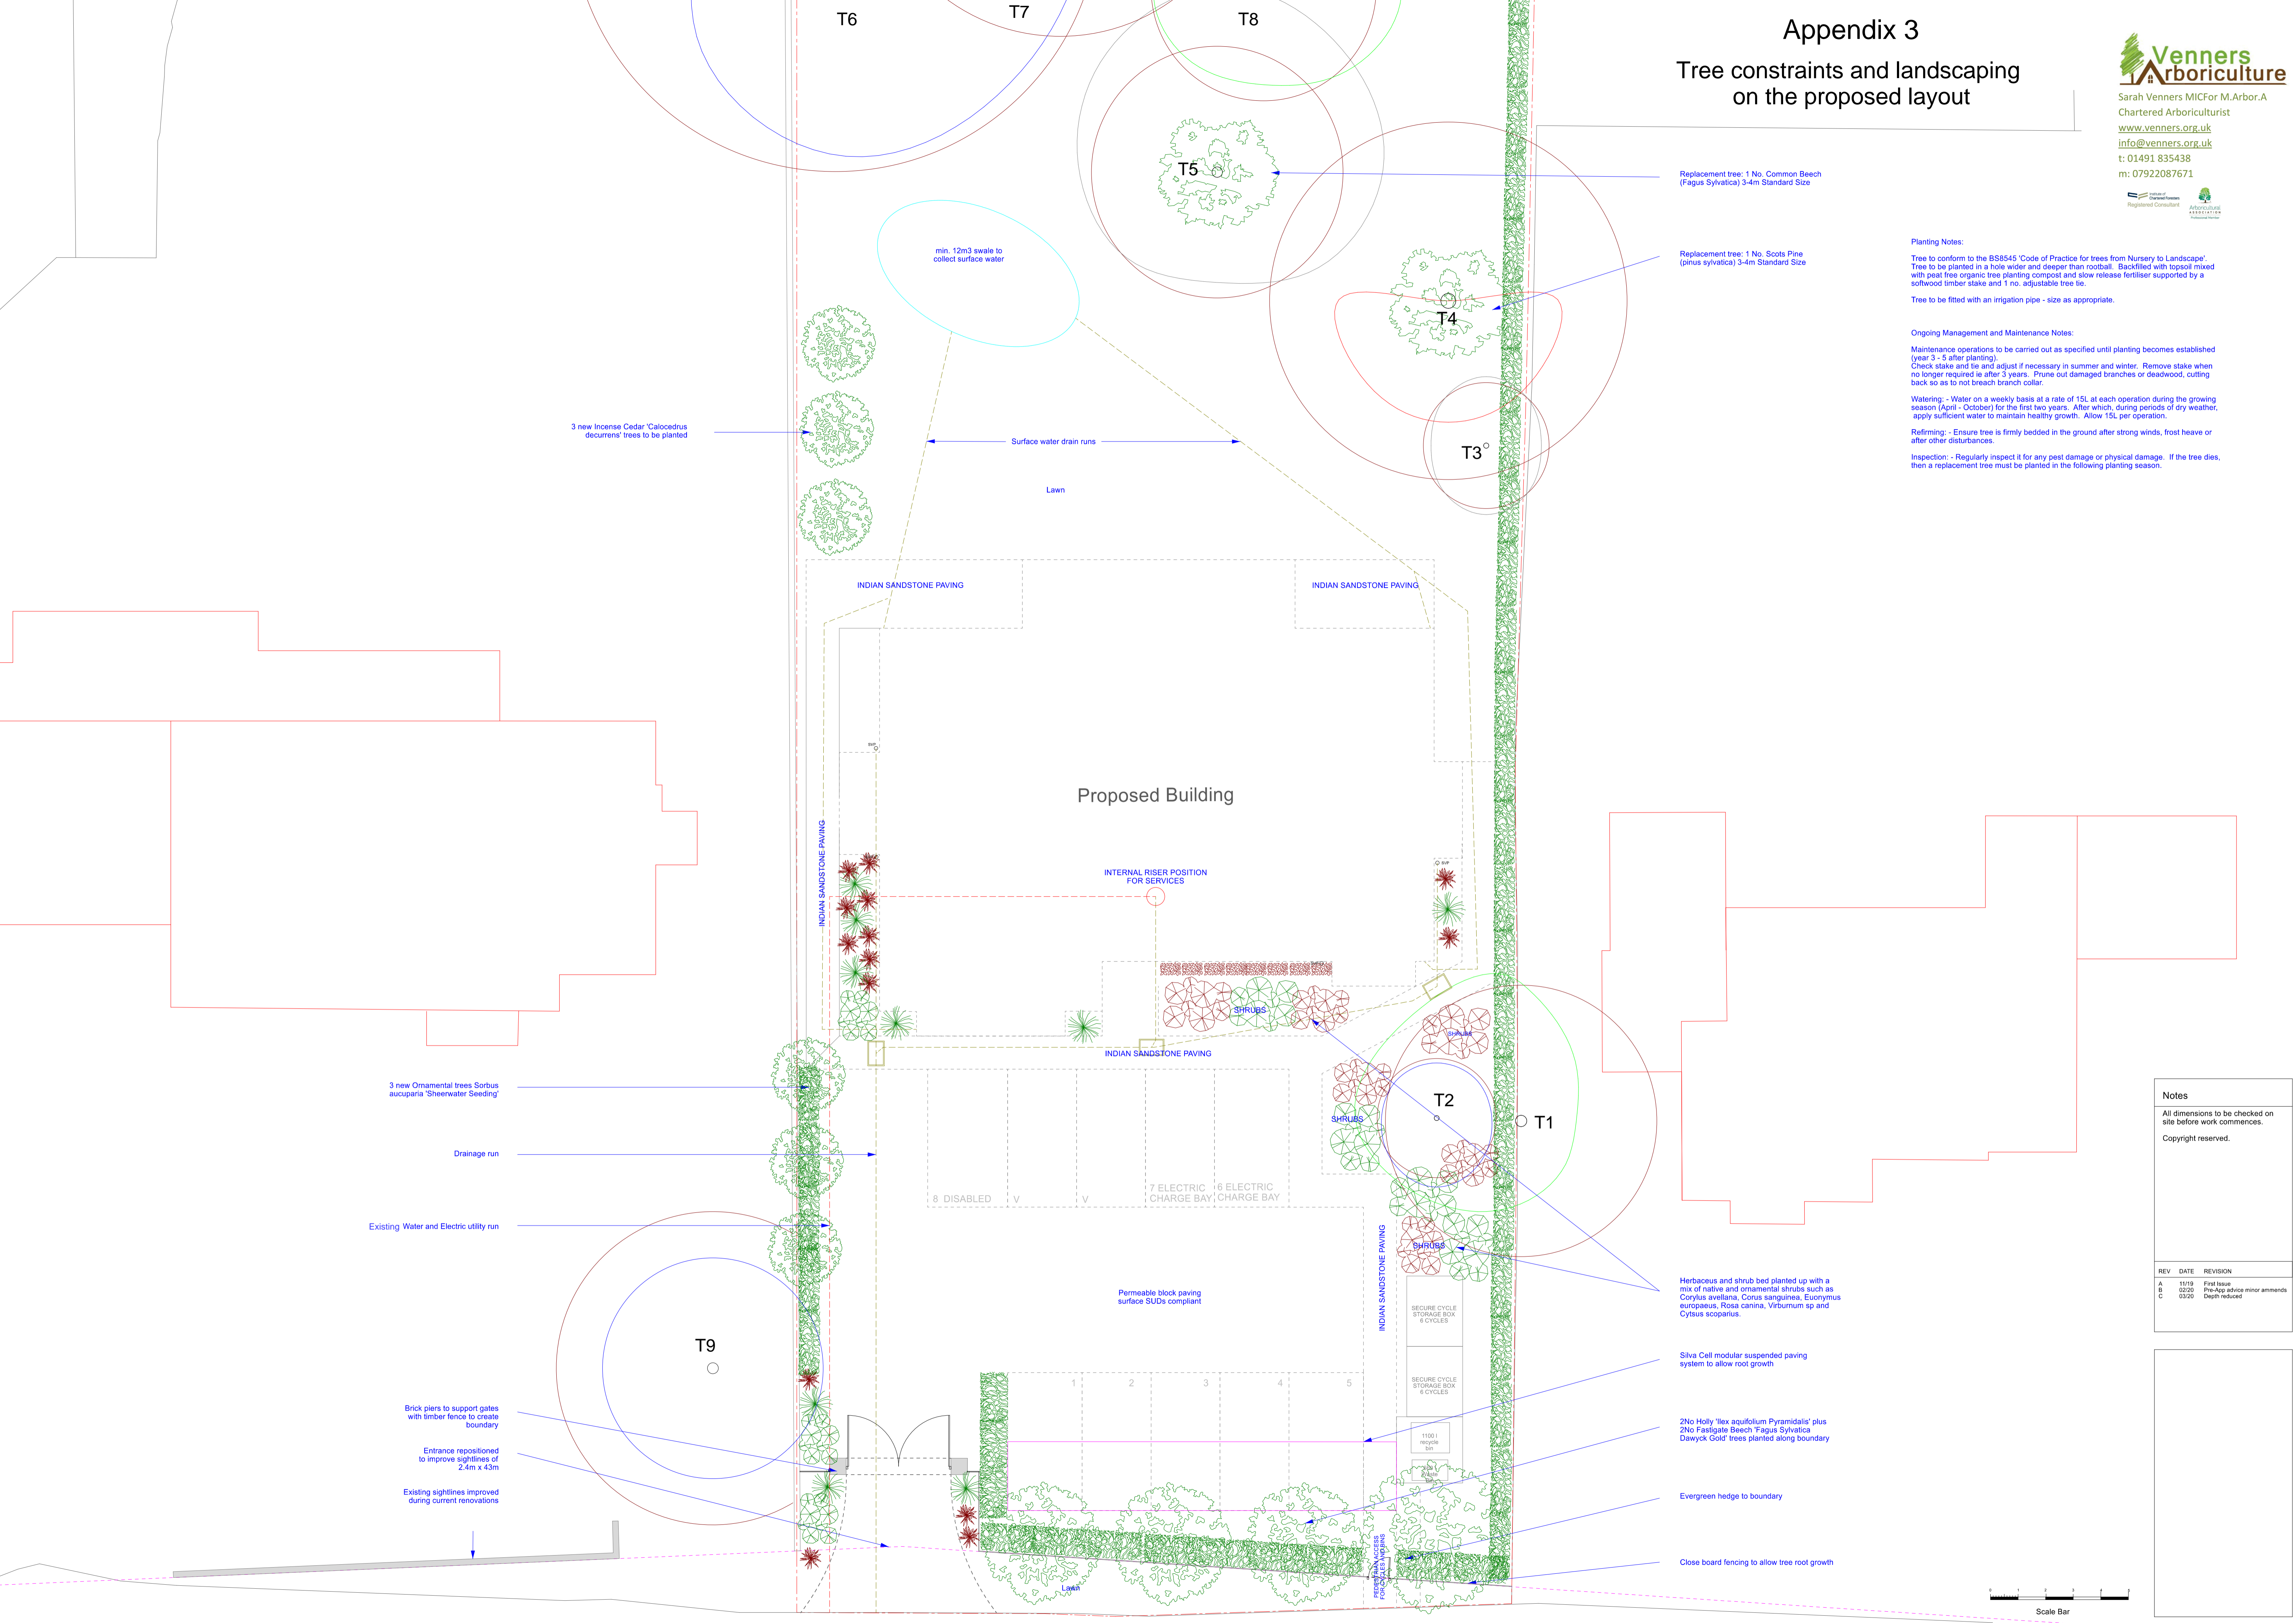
T6
T7
T8

Appendix 3
Tree constraints and landscaping on the proposed layout

Venners Arboriculture
Sarah Venners MICFor M.Arbor.A
Chartered Arboriculturist
www.venners.org.uk
info@venners.org.uk
t: 01491 835438
m: 07922087671

Institute of Chartered Foresters Registered Consultant
Arboricultural Association Professional Member

T5

Replacement tree: 1 No. Common Beech (Fagus Sylvatica) 3-4m Standard Size

min. 12m3 swale to collect surface water

Replacement tree: 1 No. Scots Pine (pinus sylvatica) 3-4m Standard Size

T4

Planting Notes:

Tree to conform to the BS8545 'Code of Practice for trees from Nursery to Landscape'. Tree to be planted in a hole wider and deeper than rootball. Backfilled with topsoil mixed with peat free organic tree planting compost and slow release fertiliser supported by a softwood timber stake and 1 no. adjustable tree tie.

Tree to be fitted with an irrigation pipe - size as appropriate.

Ongoing Management and Maintenance Notes:

Maintenance operations to be carried out as specified until planting becomes established (year 3 - 5 after planting).
Check stake and tie and adjust if necessary in summer and winter. Remove stake when no longer required ie after 3 years. Prune out damaged branches or deadwood, cutting back so as to not breach branch collar.

Watering: - Water on a weekly basis at a rate of 15L at each operation during the growing season (April - October) for the first two years. After which, during periods of dry weather, apply sufficient water to maintain healthy growth. Allow 15L per operation.

Refirming: - Ensure tree is firmly bedded in the ground after strong winds, frost heave or after other disturbances.

Inspection: - Regularly inspect it for any pest damage or physical damage. If the tree dies, then a replacement tree must be planted in the following planting season.

3 new Incense Cedar 'Calocedrus decurrens' trees to be planted

Surface water drain runs

T3

Lawn

INDIAN SANDSTONE PAVING
INDIAN SANDSTONE PAVING

Proposed Building

INDIAN SANDSTONE PAVING

INTERNAL RISER POSITION FOR SERVICES

SVP

SHRUBS

SHRUBS

INDIAN SANDSTONE PAVING

3 new Ornamental trees Sorbus aucuparia 'Sheerwater Seeding'

T2

T1

SHRUBS

Drainage run

8 DISABLED
V
V
7 ELECTRIC CHARGE BAY
6 ELECTRIC CHARGE BAY

Existing Water and Electric utility run

SHRUBS

INDIAN SANDSTONE PAVING

Notes
All dimensions to be checked on site before work commences.

Copyright reserved.

| REV | DATE | REVISION |
|---|---|---|
| A | 11/19 | First Issue |
| B | 02/20 | Pre-App advice minor ammends |
| C | 03/20 | Depth reduced |

Herbaceous and shrub bed planted up with a mix of native and ornamental shrubs such as Corylus avellana, Corus sanguinea, Euonymus europaeus, Rosa canina, Virburnum sp and Cytsus scoparius.

Permeable block paving surface SUDs compliant

SECURE CYCLE STORAGE BOX 6 CYCLES

T9

SECURE CYCLE STORAGE BOX 6 CYCLES

Silva Cell modular suspended paving system to allow root growth

1
2
3
4
5

1100 l recycle bin

Brick piers to support gates with timber fence to create boundary

2No Holly 'Ilex aquifolium Pyramidalis' plus 2No Fastigate Beech 'Fagus Sylvatica Dawyck Gold' trees planted along boundary

Entrance repositioned to improve sightlines of 2.4m x 43m

Existing sightlines improved during current renovations

Evergreen hedge to boundary

PEDESTRIAN ACCESS FOR CYCLISTS AND BINS

Close board fencing to allow tree root growth

Lawn

Scale Bar